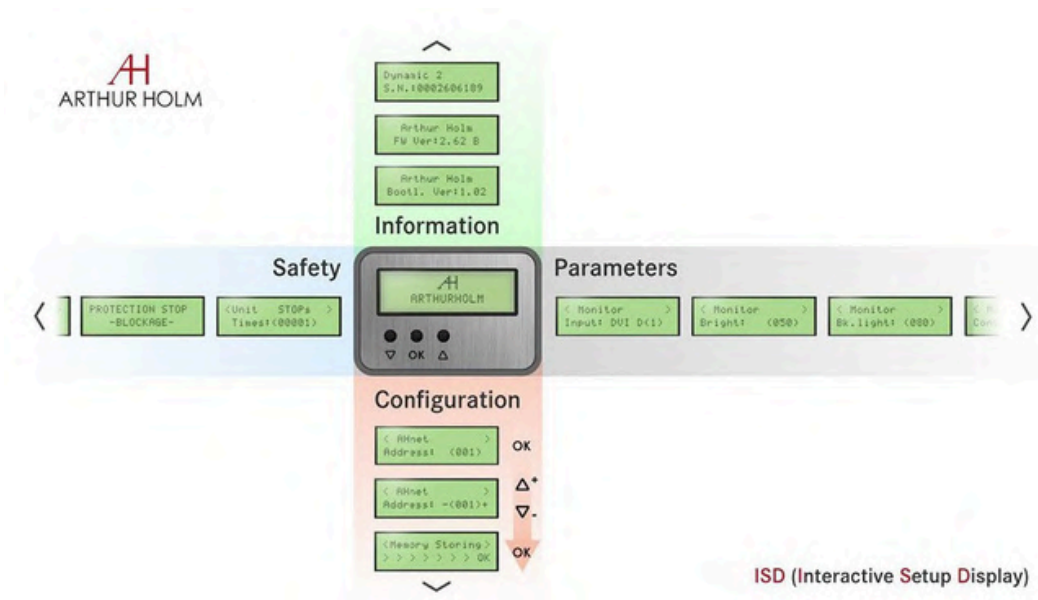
AH
ARTHUR HOLM

Dynamic 2
S.N.:0002606189

Arthur Holm
FW Ver:2.62 B

Arthur Holm
Bootl. Ver:1.02

Information

Safety

PROTECTION STOP
-BLOCKAGE-

<Unit STOPs >
Times:(00001)

AH
ARTHURHOLM

▽ OK △

Parameters

< Monitor >
Input: DVI D(1)

< Monitor >
Bright: (050)

< Monitor >
Bk.light: (080)

< M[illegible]
Con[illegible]

Configuration

< AHnet >
Address: (001)

OK

< AHnet >
Address: -(001)+

△+
▽-

<Memory Storing>
> > > > > > > OK

OK

ISD (Interactive Setup Display)